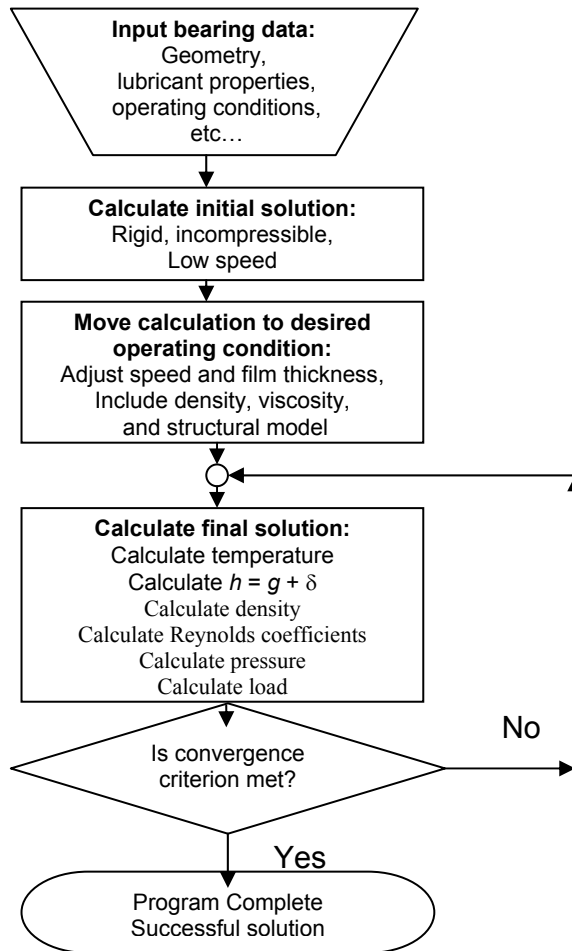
**Input bearing data:**
Geometry,
lubricant properties,
operating conditions,
etc…

**Calculate initial solution:**
Rigid, incompressible,
Low speed

**Move calculation to desired operating condition:**
Adjust speed and film thickness,
Include density, viscosity,
and structural model

**Calculate final solution:**
Calculate temperature
Calculate $h = g + \delta$
Calculate density
Calculate Reynolds coefficients
Calculate pressure
Calculate load

Is convergence criterion met?

No

Yes

Program Complete
Successful solution